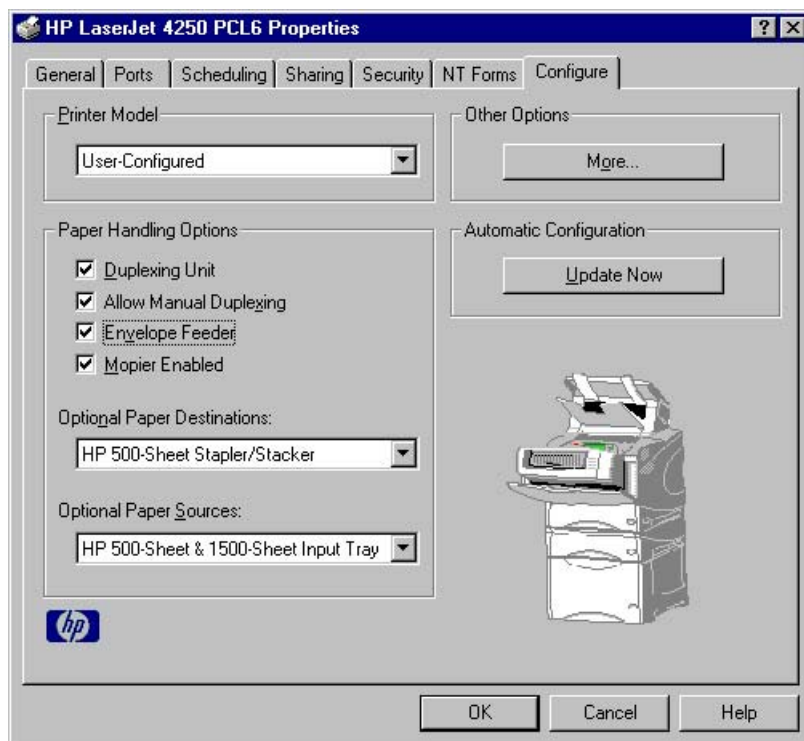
HP LaserJet 4250 PCL6 Properties

?

X

General | Ports | Scheduling | Sharing | Security | NT Forms | Configure

Printer Model

User-Configured

Other Options

More...

Paper Handling Options

☑ Duplexing Unit

☑ Allow Manual Duplexing

☑ Envelope Feeder

☑ Mopier Enabled

Automatic Configuration

Update Now

Optional Paper Destinations:

HP 500-Sheet Stapler/Stacker

Optional Paper Sources:

HP 500-Sheet & 1500-Sheet Input Tray

hp

OK

Cancel

Help